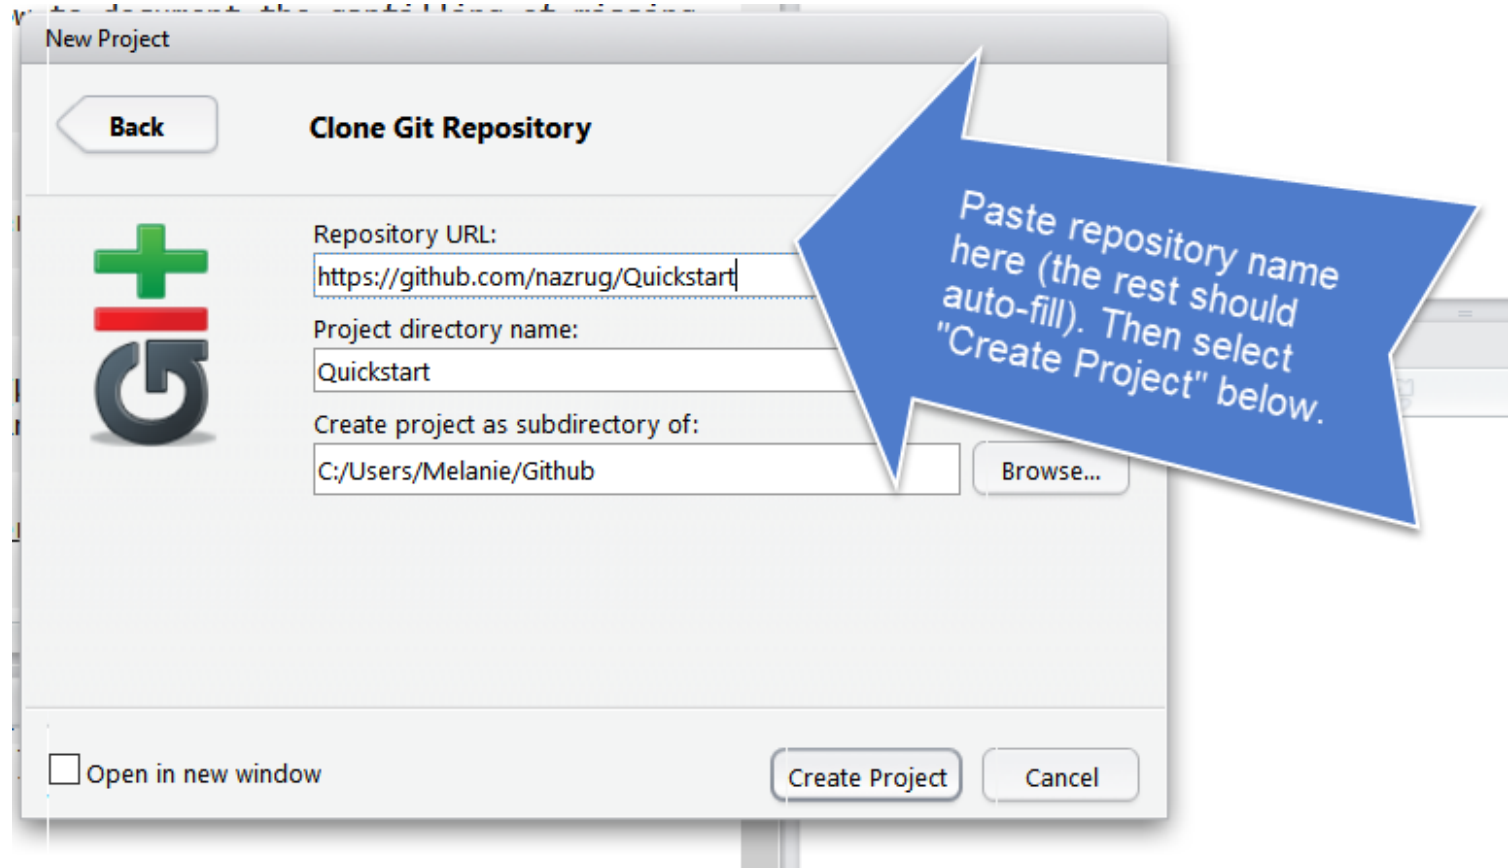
New Project

Back

Clone Git Repository

Repository URL:

https://github.com/nazrug/Quickstart

Project directory name:

Quickstart

Create project as subdirectory of:

C:/Users/Melanie/Github

Browse...

Paste repository name here (the rest should auto-fill). Then select "Create Project" below.

Open in new window

Create Project

Cancel